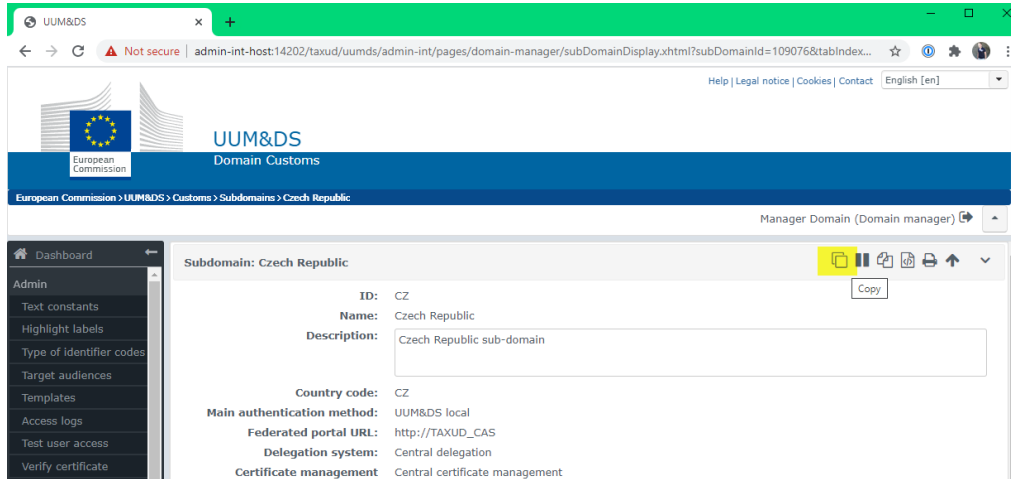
UUM&DS ×

Not secure | admin-int-host:14202/taxud/uumds/admin-int/pages/domain-manager/subDomainDisplay.xhtml?subDomainId=109076&tabIndex...

Help | Legal notice | Cookies | Contact English [en]

European Commission

UUM&DS
Domain Customs

European Commission > UUM&DS > Customs > Subdomains > Czech Republic

Manager Domain (Domain manager)

Dashboard

Admin
Text constants
Highlight labels
Type of identifier codes
Target audiences
Templates
Access logs
Test user access
Verify certificate

Subdomain: Czech Republic

Copy

| | |
|---|---|
| ID: | CZ |
| Name: | Czech Republic |
| Description: | Czech Republic sub-domain |
| Country code: | CZ |
| Main authentication method: | UUM&DS local |
| Federated portal URL: | http://TAXUD_CAS |
| Delegation system: | Central delegation |
| Certificate management | Central certificate management |